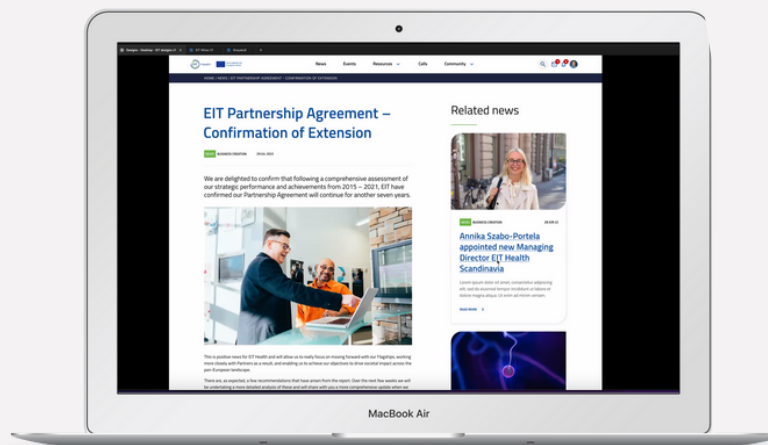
News Events Resources Calls Community

HOME / NEWS / EIT PARTNERSHIP AGREEMENT / CONFIRMATION OF EXTENSION

EIT Partnership Agreement – Confirmation of Extension

NEWS BUSINESS CREATION 20.04.2022

We are delighted to confirm that following a comprehensive assessment of our strategic performance and achievements from 2015 – 2021, EIT have confirmed our Partnership Agreement will continue for another seven years.

This is positive news for EIT Health and will allow us to really focus on moving forward with our Flagships, working more closely with Partners as a result, and enabling us to achieve our objectives to drive societal impact across the pan-European landscape.

There are, as expected, a few recommendations that have arisen from the report. Over the next few weeks we will be undertaking a more detailed analysis of these and will share with you a more comprehensive update when we

Related news

NEWS BUSINESS CREATION 28.09.22

Annika Szabo-Portela appointed new Managing Director EIT Health Scandinavia

Lorem ipsum dolor sit amet, consectetur adipiscing elit, sed do eiusmod tempor incididunt ut labore et dolore magna aliqua. Ut enim ad minim veniam

READ MORE

MacBook Air